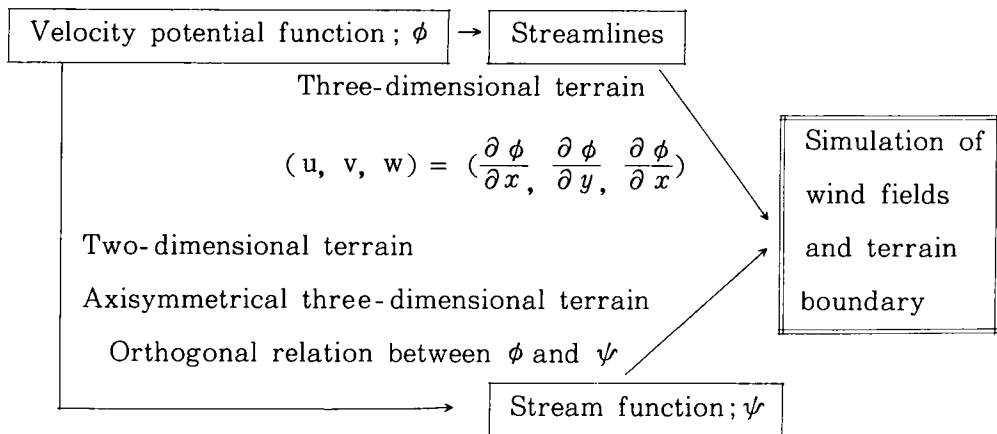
Velocity potential function ; $\phi$

Streamlines

Three-dimensional terrain

$(u, v, w) = (\frac{\partial \phi}{\partial x}, \frac{\partial \phi}{\partial y}, \frac{\partial \phi}{\partial x})$

Simulation of wind fields and terrain boundary

Two-dimensional terrain

Axisymmetrical three-dimensional terrain

Orthogonal relation between $\phi$ and $\psi$

Stream function ; $\psi$